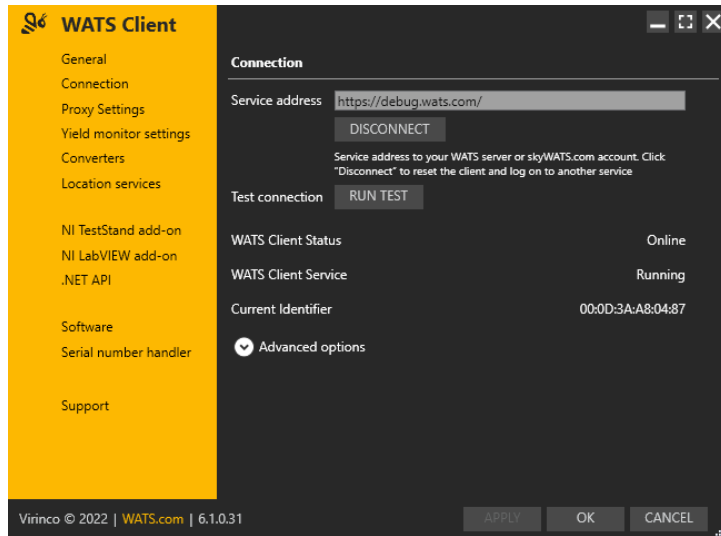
WATS Client

General
Connection
Proxy Settings
Yield monitor settings
Converters
Location services

NI TestStand add-on
NI LabVIEW add-on
.NET API

Software
Serial number handler

Support

Connection

Service address https://debug.wats.com/

DISCONNECT

Service address to your WATS server or skyWATS.com account. Click "Disconnect" to reset the client and log on to another service

Test connection RUN TEST

WATS Client Status Online

WATS Client Service Running

Current Identifier 00:0D:3A:A8:04:87

Advanced options

Virinco © 2022 | WATS.com | 6.1.0.31

APPLY OK CANCEL